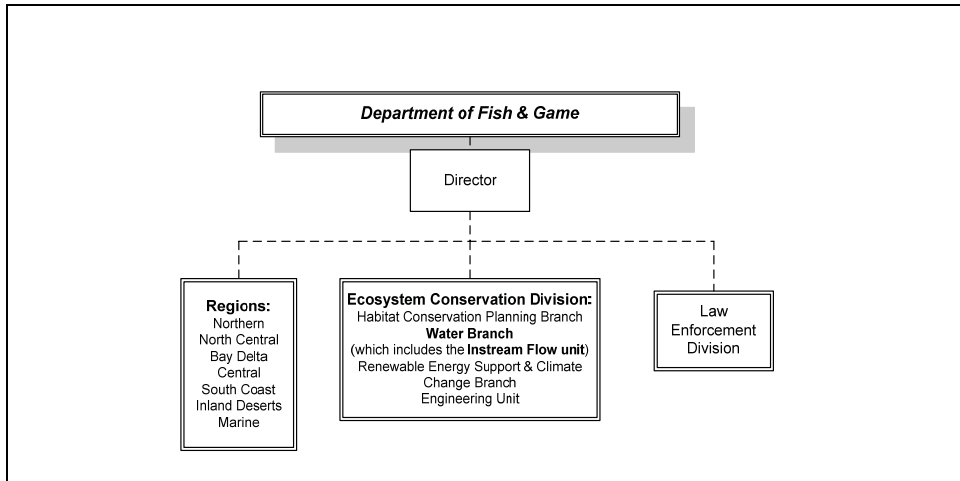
Department of Fish & Game

Director

Regions:
Northern
North Central
Bay Delta
Central
South Coast
Inland Deserts
Marine

Ecosystem Conservation Division:
Habitat Conservation Planning Branch
Water Branch
(which includes the Instream Flow unit)
Renewable Energy Support & Climate Change Branch
Engineering Unit

Law Enforcement Division